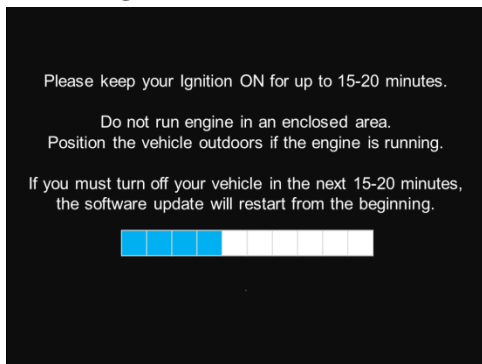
Please keep your Ignition ON for up to 15-20 minutes.

Do not run engine in an enclosed area.
Position the vehicle outdoors if the engine is running.

If you must turn off your vehicle in the next 15-20 minutes, the software update will restart from the beginning.